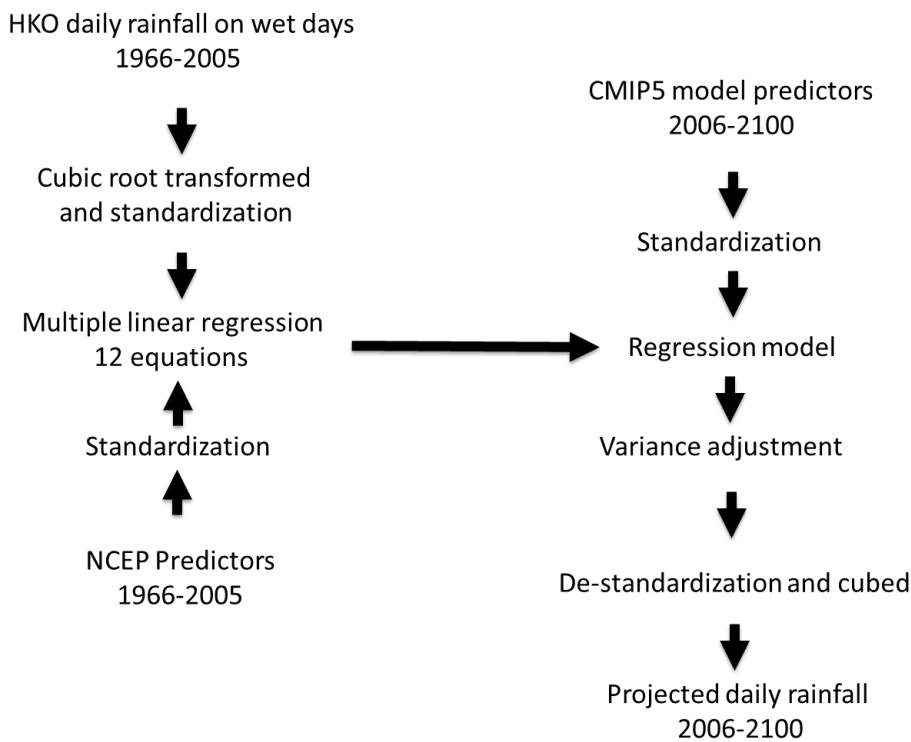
HKO daily rainfall on wet days
1966-2005

Cubic root transformed and standardization

Multiple linear regression
12 equations

Standardization

NCEP Predictors
1966-2005

CMIP5 model predictors
2006-2100

Standardization

Regression model

Variance adjustment

De-standardization and cubed

Projected daily rainfall
2006-2100